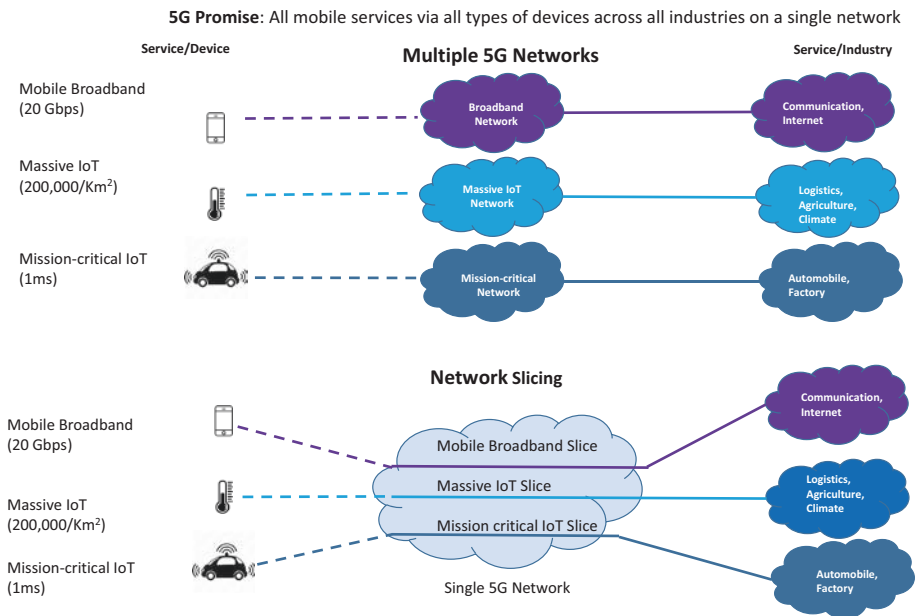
**5G Promise**: All mobile services via all types of devices across all industries on a single network

Service/Device

Multiple 5G Networks

Service/Industry

Mobile Broadband (20 Gbps)

Broadband Network

Communication, Internet

Massive IoT (200,000/Km$^2$)

Massive IoT Network

Logistics, Agriculture, Climate

Mission-critical IoT (1ms)

Mission-critical Network

Automobile, Factory

Network Slicing

Communication, Internet

Mobile Broadband (20 Gbps)

Mobile Broadband Slice

Massive IoT Slice

Logistics, Agriculture, Climate

Massive IoT (200,000/Km$^2$)

Mission critical IoT Slice

Mission-critical IoT (1ms)

Automobile, Factory

Single 5G Network